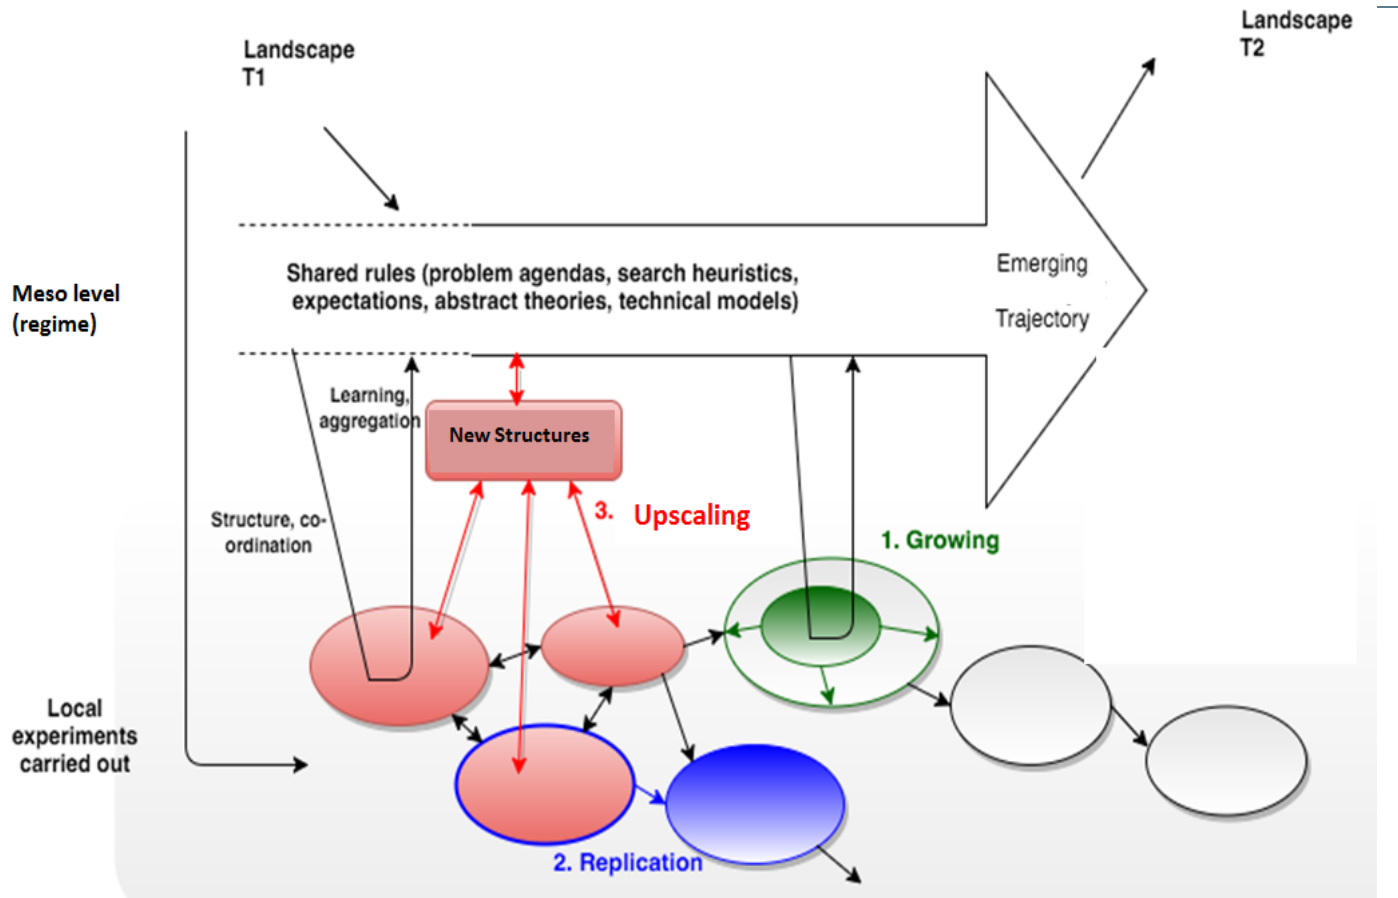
Landscape T1

Landscape T2

Meso level (regime)

Shared rules (problem agendas, search heuristics, expectations, abstract theories, technical models)

Emerging Trajectory

Learning, aggregation

New Structures

Structure, co-ordination

3. Upscaling

1. Growing

Local experiments carried out

2. Replication